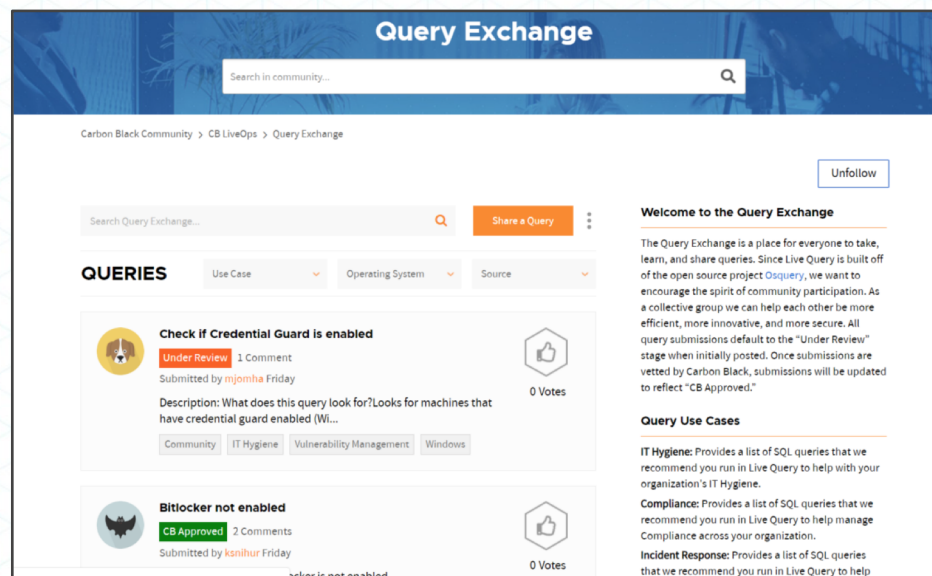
Query Exchange

Search in community...

Carbon Black Community > CB LiveOps > Query Exchange

Unfollow

Search Query Exchange...

Share a Query

QUERIES

Use Case

Operating System

Source

Check if Credential Guard is enabled

Under Review 1 Comment

Submitted by mjomha Friday

Description: What does this query look for?Looks for machines that have credential guard enabled (Wi...

Community IT Hygiene Vulnerability Management Windows

0 Votes

Bitlocker not enabled

CB Approved 2 Comments

Submitted by ksnihur Friday

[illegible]ocker is not enabled

0 Votes

Welcome to the Query Exchange

The Query Exchange is a place for everyone to take, learn, and share queries. Since Live Query is built off of the open source project Osquery, we want to encourage the spirit of community participation. As a collective group we can help each other be more efficient, more innovative, and more secure. All query submissions default to the "Under Review" stage when initially posted. Once submissions are vetted by Carbon Black, submissions will be updated to reflect "CB Approved."

Query Use Cases

IT Hygiene: Provides a list of SQL queries that we recommend you run in Live Query to help with your organization's IT Hygiene.

Compliance: Provides a list of SQL queries that we recommend you run in Live Query to help manage Compliance across your organization.

Incident Response: Provides a list of SQL queries that we recommend you run in Live Query to help